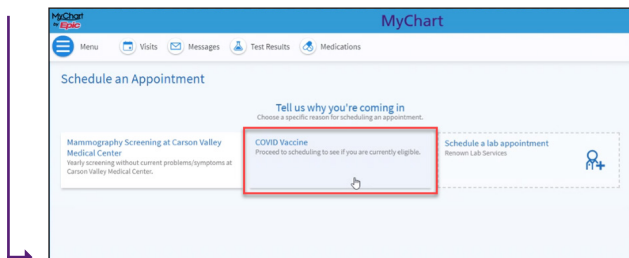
MyChart by Epic

MyChart

Menu Visits Messages Test Results Medications

Schedule an Appointment

Tell us why you're coming in

Choose a specific reason for scheduling an appointment.

Mammography Screening at Carson Valley Medical Center

Yearly screening without current problems/symptoms at Carson Valley Medical Center.

COVID Vaccine

Proceed to scheduling to see if you are currently eligible.

Schedule a lab appointment

Renown Lab Services